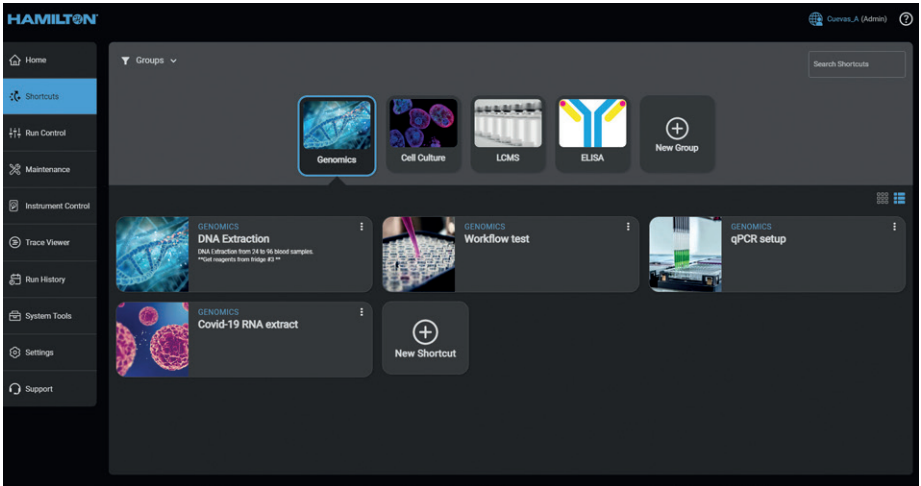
HAMILTON

Cuevas_A (Admin) ?

Home
Shortcuts
Run Control
Maintenance
Instrument Control
Trace Viewer
Run History
System Tools
Settings
Support

Groups

Search Shortcuts

Genomics
Cell Culture
LCMS
ELISA
New Group

GENOMICS
DNA Extraction
DNA Extraction from 24 to 96 blood samples. **Get reagents from fridge #3 **

GENOMICS
Workflow test

GENOMICS
qPCR setup

GENOMICS
Covid-19 RNA extract

New Shortcut